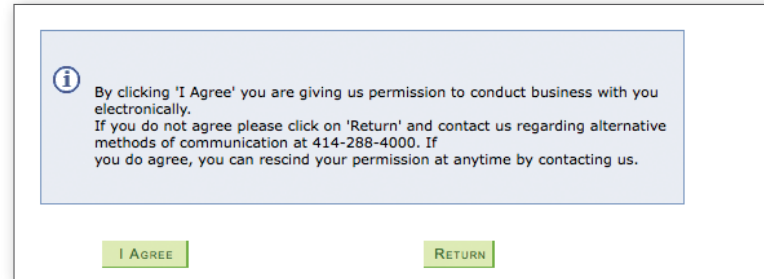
By clicking 'I Agree' you are giving us permission to conduct business with you electronically.
If you do not agree please click on 'Return' and contact us regarding alternative methods of communication at 414-288-4000. If
you do agree, you can rescind your permission at anytime by contacting us.

I Agree

Return